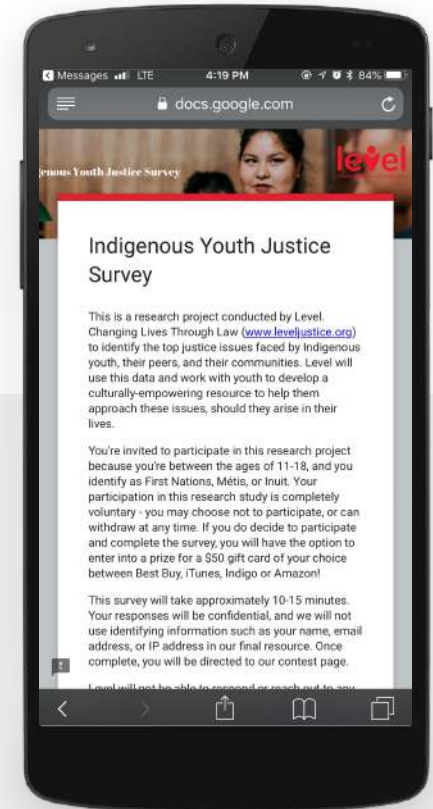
◂ Messages LTE 4:19 PM 84%

docs.google.com

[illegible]enous Youth Justice Survey

level

Indigenous Youth Justice Survey

This is a research project conducted by Level. Changing Lives Through Law (www.leveljustice.org) to identify the top justice issues faced by Indigenous youth, their peers, and their communities. Level will use this data and work with youth to develop a culturally-empowering resource to help them approach these issues, should they arise in their lives.

You're invited to participate in this research project because you're between the ages of 11-18, and you identify as First Nations, Métis, or Inuit. Your participation in this research study is completely voluntary - you may choose not to participate, or can withdraw at any time. If you do decide to participate and complete the survey, you will have the option to enter into a prize for a $50 gift card of your choice between Best Buy, iTunes, Indigo or Amazon!

This survey will take approximately 10-15 minutes. Your responses will be confidential, and we will not use identifying information such as your name, email address, or IP address in our final resource. Once complete, you will be directed to our contest page.

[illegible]